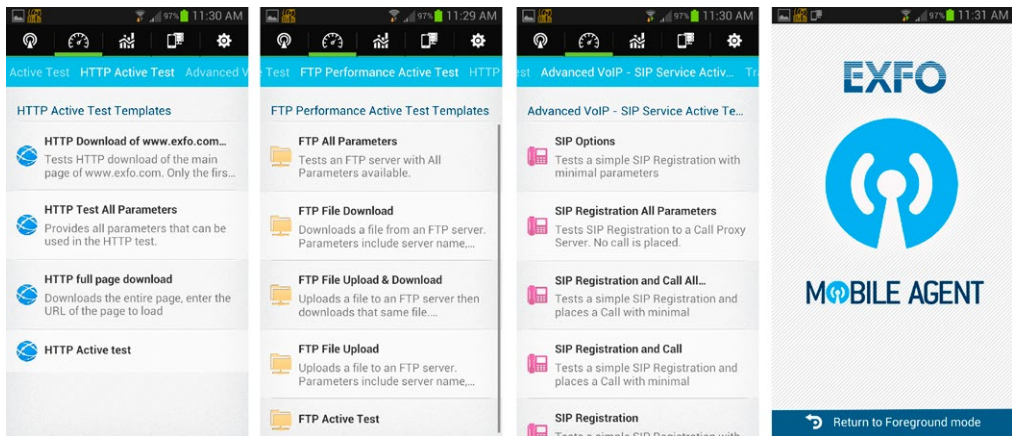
97% 11:30 AM

Active Test HTTP Active Test Advanced V

HTTP Active Test Templates

HTTP Download of www.exfo.com...
Tests HTTP download of the main page of www.exfo.com. Only the firs...

HTTP Test All Parameters
Provides all parameters that can be used in the HTTP test.

HTTP full page download
Downloads the entire page, enter the URL of the page to load

HTTP Active test

97% 11:29 AM

Test FTP Performance Active Test HTTP

FTP Performance Active Test Templates

FTP All Parameters
Tests an FTP server with All Parameters available.

FTP File Download
Downloads a file from an FTP server. Parameters include server name,...

FTP File Upload & Download
Uploads a file to an FTP server then downloads that same file....

FTP File Upload
Uploads a file to an FTP server. Parameters include server name,...

FTP Active Test

97% 11:30 AM

st Advanced VoIP - SIP Service Activ... Tr

Advanced VoIP - SIP Service Active Te...

SIP Options
Tests a simple SIP Registration with minimal parameters

SIP Registration All Parameters
Tests SIP Registration to a Call Proxy Server. No call is placed.

SIP Registration and Call All...
Tests a simple SIP Registration and places a Call with minimal

SIP Registration and Call
Tests a simple SIP Registration and places a Call with minimal

SIP Registration
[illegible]

97% 11:31 AM

EXFO

MOBILE AGENT

Return to Foreground mode